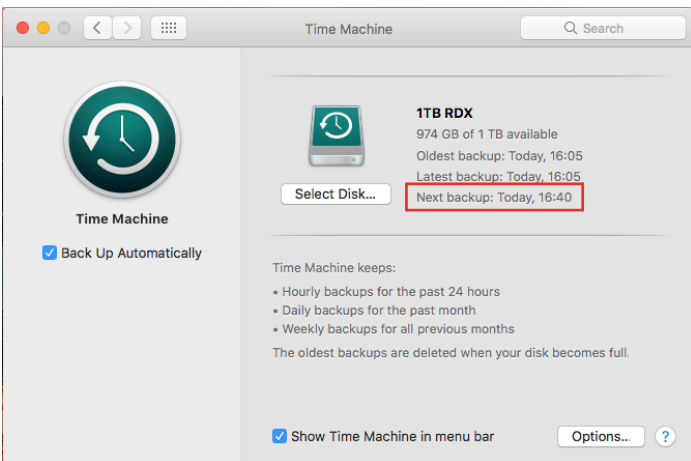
Time Machine

Search

Time Machine

Back Up Automatically

Select Disk...

1TB RDX
974 GB of 1 TB available
Oldest backup: Today, 16:05
Latest backup: Today, 16:05
Next backup: Today, 16:40

Time Machine keeps:
• Hourly backups for the past 24 hours
• Daily backups for the past month
• Weekly backups for all previous months
The oldest backups are deleted when your disk becomes full.

Show Time Machine in menu bar

Options...

?